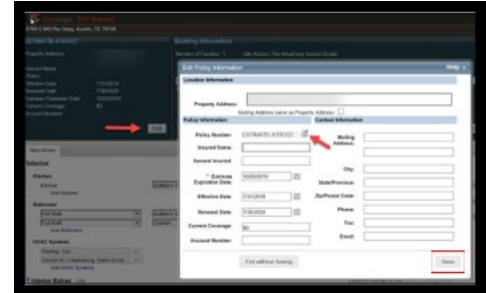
Coverage: NOT Started
3700 S IH35 Pav Hwy, Austin, TX 78745

ESTIMATE 4700337

Property Address:

Building Information

Number of Families: 1

Edit Policy Information

Help

Location Information

Property Address:

Mailing Address same as Property Address

Policy Information

Contact Information

Policy Number: ESTIMATE 4700337

Mailing Address:

Insured Name:

Second Insured:

City:

* Estimate Expiration Date: 10/20/2019

State/Province:

Effective Date: 7/31/2019

Zip/Postal Code:

Renewal Date: 7/30/2020

Phone:

Current Coverage: $0

Fax:

Account Number:

Email:

Edit

Main Home

Interior

Kitchen

Kitchen

Add Kitchen

Bathroom

Full Bath

Full Bath

Add Bathroom

HVAC Systems

Heating, Gas

Central Air Conditioning

Add HVAC Systems

Interior Extras

Exit without Saving

Save